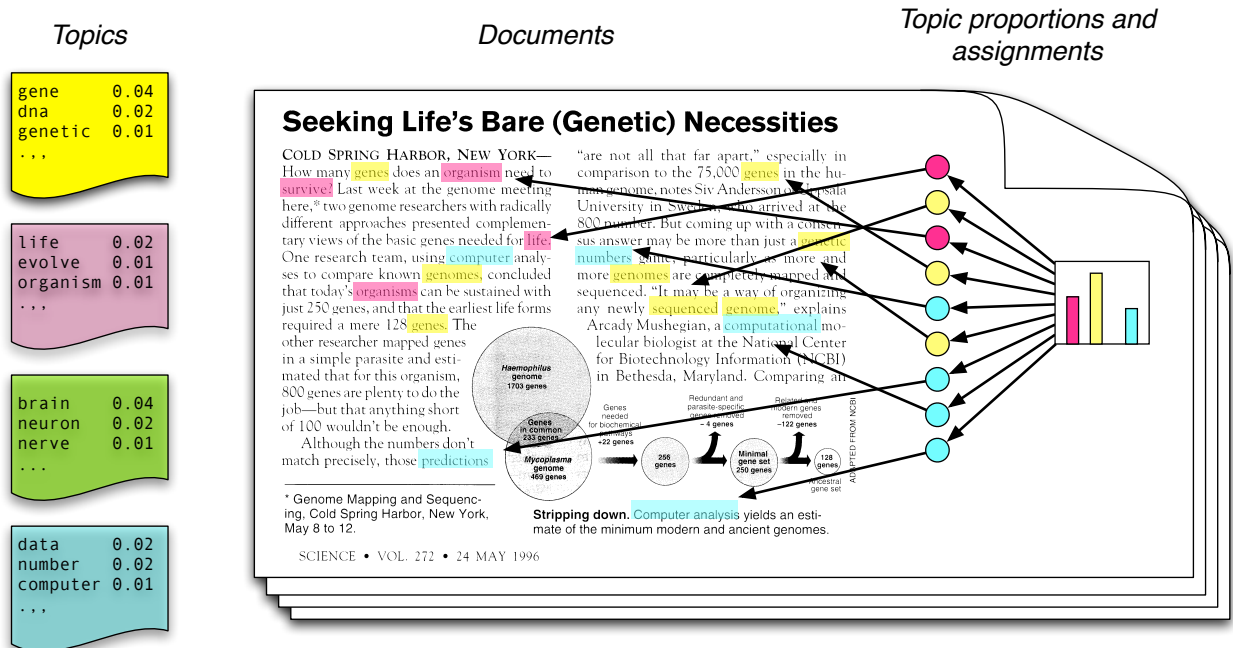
Topics

gene 0.04
dna 0.02
genetic 0.01
.,,

life 0.02
evolve 0.01
organism 0.01
.,,

brain 0.04
neuron 0.02
nerve 0.01
...

data 0.02
number 0.02
computer 0.01
.,,

Documents

Topic proportions and assignments

Seeking Life's Bare (Genetic) Necessities

COLD SPRING HARBOR, NEW YORK— How many genes does an organism need to survive? Last week at the genome meeting here,* two genome researchers with radically different approaches presented complementary views of the basic genes needed for life. One research team, using computer analyses to compare known genomes, concluded that today's organisms can be sustained with just 250 genes, and that the earliest life forms required a mere 128 genes. The other researcher mapped genes in a simple parasite and estimated that for this organism, 800 genes are plenty to do the job—but that anything short of 100 wouldn't be enough.

Although the numbers don't match precisely, those predictions

"are not all that far apart," especially in comparison to the 75,000 genes in the human genome, notes Siv Andersson of Uppsala University in Sweden, who arrived at the 800 number. But coming up with a consensus answer may be more than just a genetic numbers game, particularly as more and more genomes are completely mapped and sequenced. "It may be a way of organizing any newly sequenced genome," explains Arcady Mushegian, a computational molecular biologist at the National Center for Biotechnology Information (NCBI) in Bethesda, Maryland. Comparing an

Haemophilus genome 1703 genes

Genes in common 233 genes

Mycoplasma genome 469 genes

Genes needed for biochemical pathways +22 genes

256 genes

Redundant and parasite-specific genes removed −4 genes

Minimal gene set 250 genes

Related and modern genes removed −122 genes

128 genes

Ancestral gene set

ADAPTED FROM NCBI

* Genome Mapping and Sequencing, Cold Spring Harbor, New York, May 8 to 12.

Stripping down. Computer analysis yields an estimate of the minimum modern and ancient genomes.

SCIENCE • VOL. 272 • 24 MAY 1996